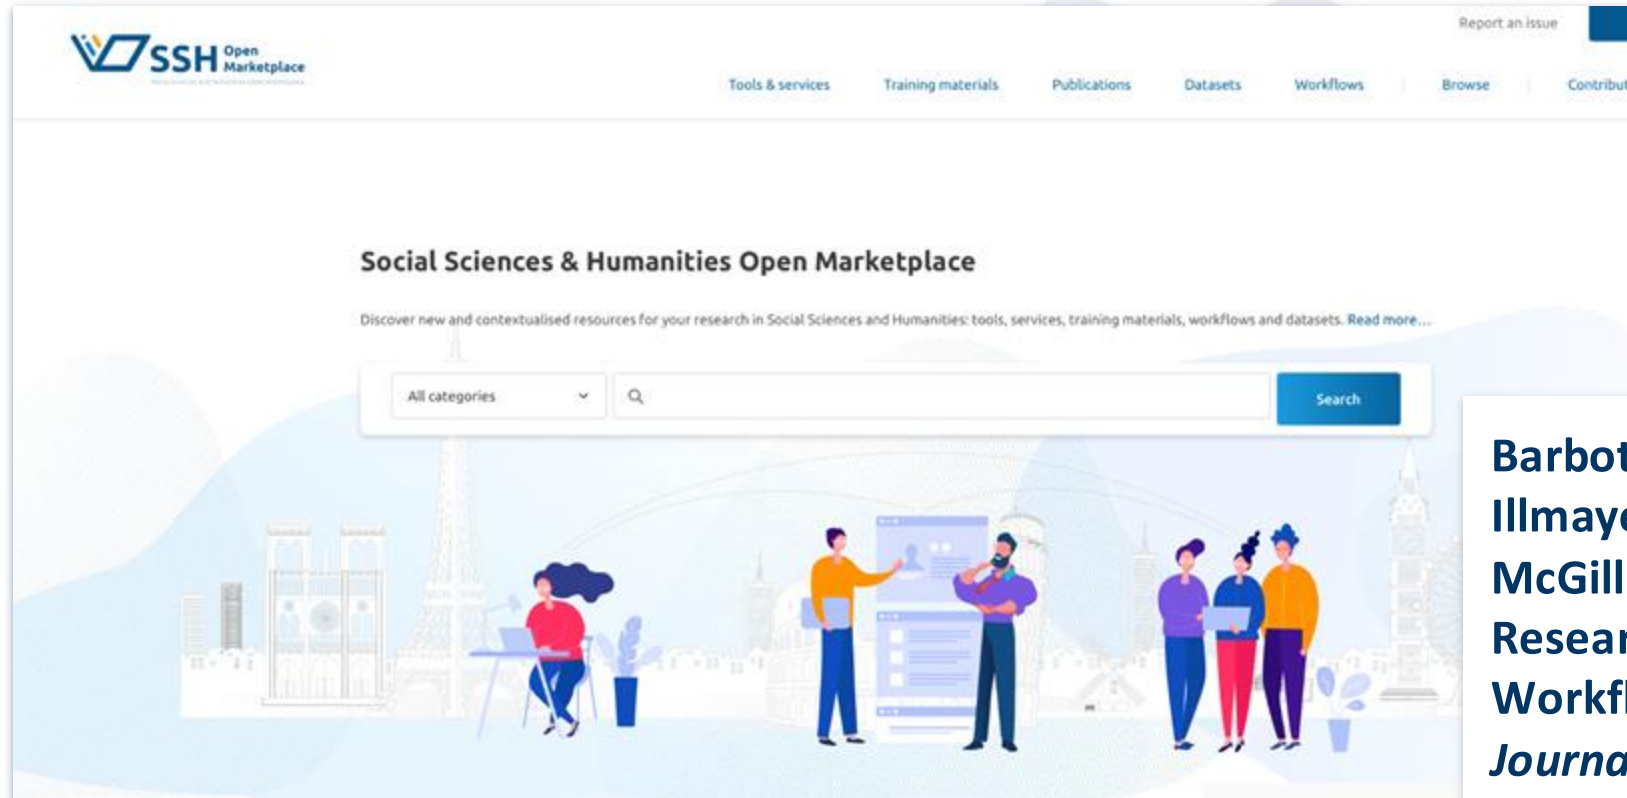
SSH Open Marketplace

Report an issue

Tools & services | Training materials | Publications | Datasets | Workflows | Browse | Contribut

Social Sciences & Humanities Open Marketplace

Discover new and contextualised resources for your research in Social Sciences and Humanities: tools, services, training materials, workflows and datasets. Read more...

All categories

Search

Barbot
Illmaye
McGill
Resear
Workfl
Journa